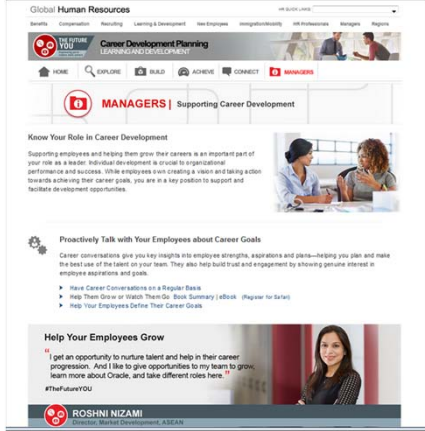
Global Human Resources

HR QUICK LINKS

Benefits Compensation Recruiting Learning & Development New Employees Immigration/Mobility HR Professionals Managers Regions

THE FUTURE YOU

Career Development Planning
LEARNING AND DEVELOPMENT

HOME EXPLORE BUILD ACHIEVE CONNECT MANAGERS

MANAGERS | Supporting Career Development

Know Your Role in Career Development

Supporting employees and helping them grow their careers is an important part of your role as a leader. Individual development is crucial to organizational performance and success. While employees own creating a vision and taking action towards achieving their career goals, you are in a key position to support and facilitate development opportunities.

Proactively Talk with Your Employees about Career Goals

Career conversations give you key insights into employee strengths, aspirations and plans—helping you plan and make the best use of the talent on your team. They also help build trust and engagement by showing genuine interest in employee aspirations and goals.

Have Career Conversations on a Regular Basis
Help Them Grow or Watch Them Go: Book Summary | eBook (Register for Safari)
Help Your Employees Define Their Career Goals

Help Your Employees Grow

"I get an opportunity to nurture talent and help in their career progression. And I like to give opportunities to my team to grow, learn more about Oracle, and take different roles here."

#TheFutureYOU

ROSHNI NIZAMI
Director, Market Development, ASEAN